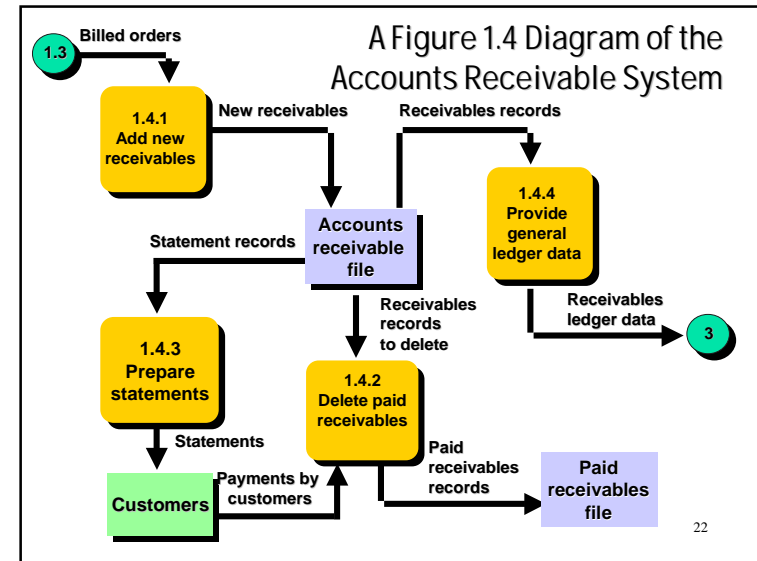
A Figure 1.4 Diagram of the Accounts Receivable System

1.3

Billed orders

1.4.1
Add new receivables

New receivables

Receivables records

1.4.4
Provide general ledger data

Accounts receivable file

Statement records

Receivables records to delete

Receivables ledger data

3

1.4.3
Prepare statements

1.4.2
Delete paid receivables

Statements

Paid receivables records

Paid receivables file

Customers

Payments by customers

22